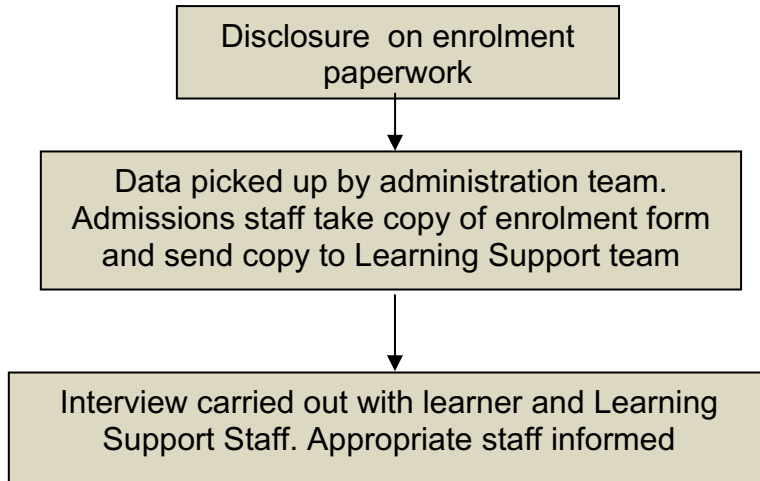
Disclosure on enrolment paperwork

Data picked up by administration team. Admissions staff take copy of enrolment form and send copy to Learning Support team

Interview carried out with learner and Learning Support Staff. Appropriate staff informed